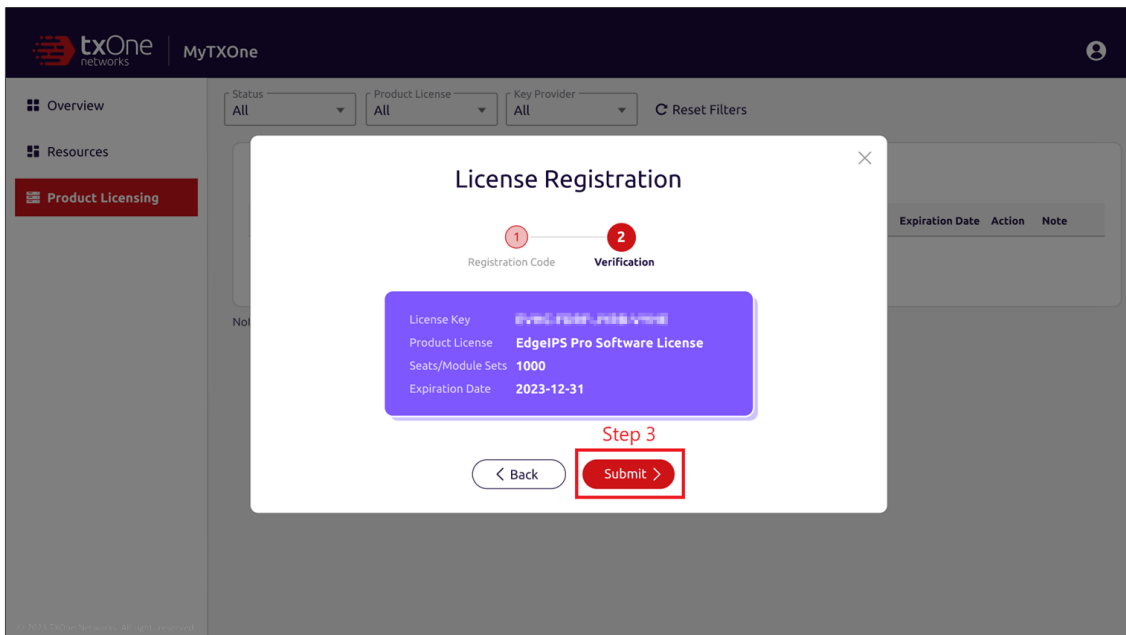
txOne networks | MyTXOne

Overview

Resources

Product Licensing

Status
All

Product License
All

Key Provider
All

Reset Filters

Expiration Date Action Note

Not

License Registration

1 Registration Code

2 Verification

License Key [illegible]

Product License EdgeIPS Pro Software License

Seats/Module Sets 1000

Expiration Date 2023-12-31

Step 3

Back

Submit

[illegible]